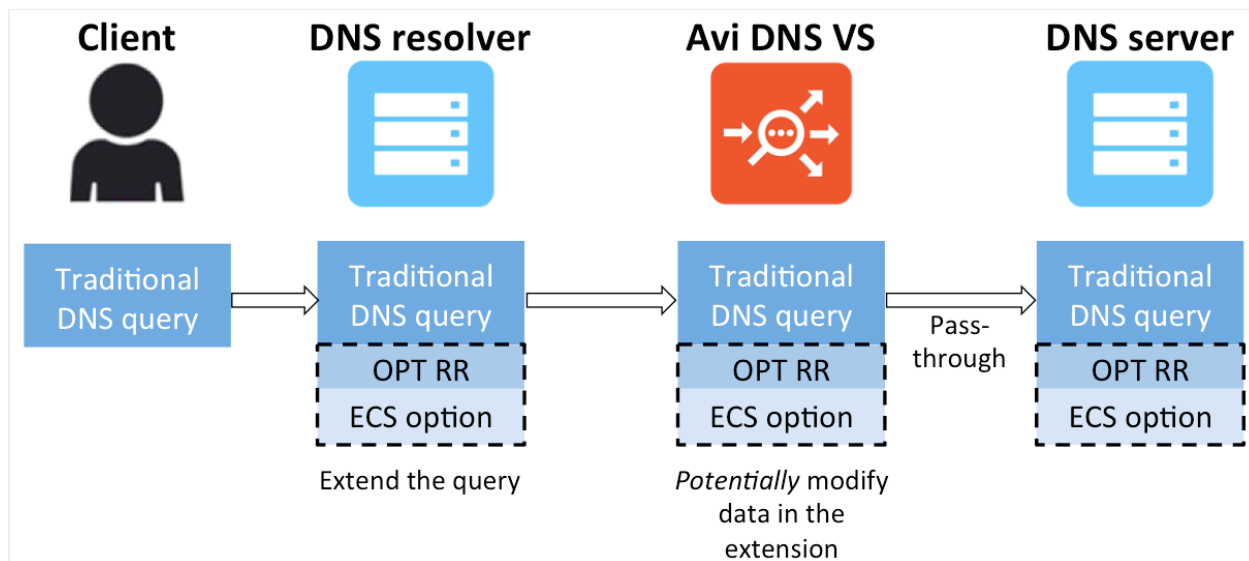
Client

DNS resolver

Avi DNS VS

DNS server

Traditional DNS query

Traditional DNS query

OPT RR

ECS option

Extend the query

Traditional DNS query

OPT RR

ECS option

*Potentially* modify data in the extension

Pass-through

Traditional DNS query

OPT RR

ECS option